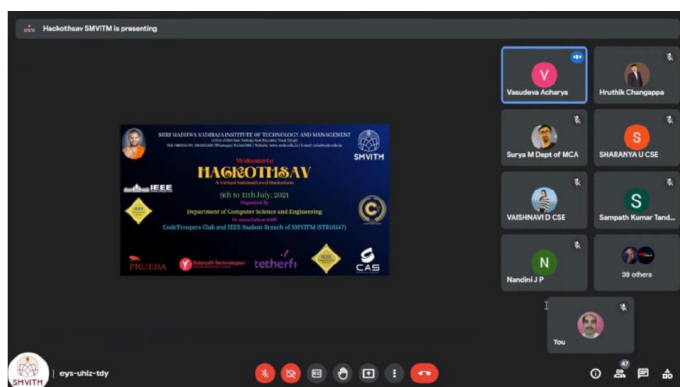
Hackothsav SMVITM is presenting

SHRI MADHWA VADIRAJA INSTITUTE OF TECHNOLOGY AND MANAGEMENT
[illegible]
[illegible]

SMVITM

Welcome to
HACKOTHSAV
A Virtual National Level Hackathon
9th to 11th July, 2021
Organized by
Department of Computer Science and Engineering
In association with
CodeTroopers Club and IEEE Student Branch of SMVITM (STB10147)

IEEE

PRUEBA
Robosoft Technologies
tetherfi
CAS

Vasudeva Acharya
Hruthik Changappa
Surya M Dept of MCA
SHARANYA U CSE
VAISHNAVI D CSE
Sampath Kumar Tand...
Nandini J P
38 others
You

SMVITM
eys-uhiz-tdy
47